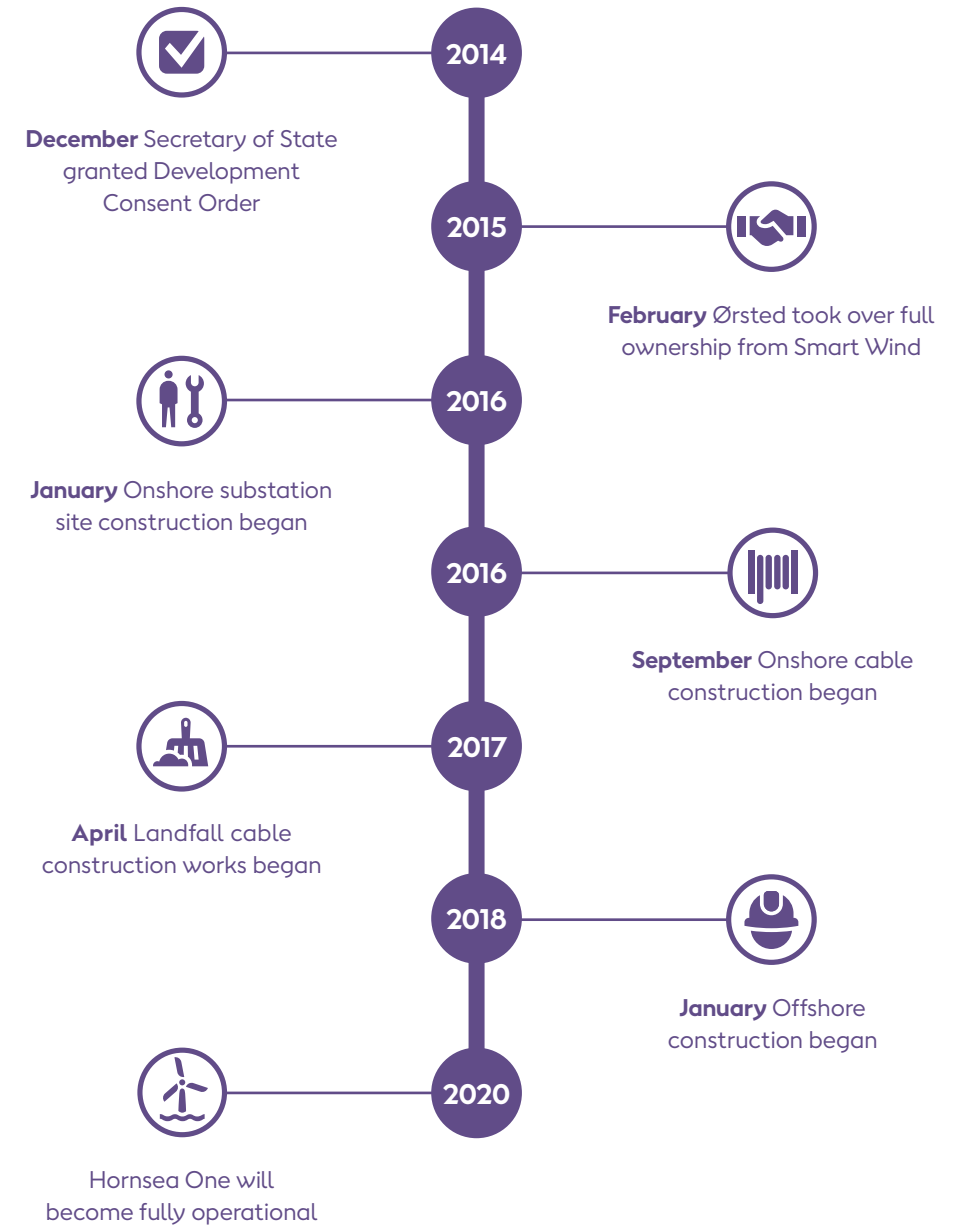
2014

December Secretary of State granted Development Consent Order

2015

February Ørsted took over full ownership from Smart Wind

2016

January Onshore substation site construction began

2016

September Onshore cable construction began

2017

April Landfall cable construction works began

2018

January Offshore construction began

2020

Hornsea One will become fully operational